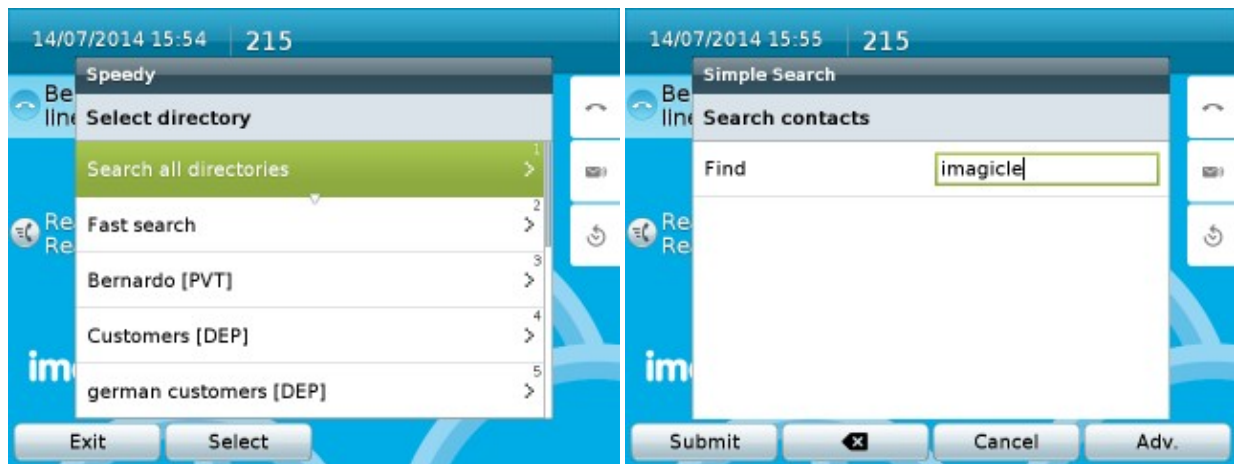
14/07/2014 15:54 | 215

Speedy

Be
line

Select directory

Search all directories 1

Fast search 2

Re
Re

Bernardo [PVT] 3

Customers [DEP] 4

im

german customers [DEP] 5

Exit

Select

14/07/2014 15:55 | 215

Simple Search

Be
line

Search contacts

Find imagicle

Re
Re

im

Submit

Cancel

Adv.